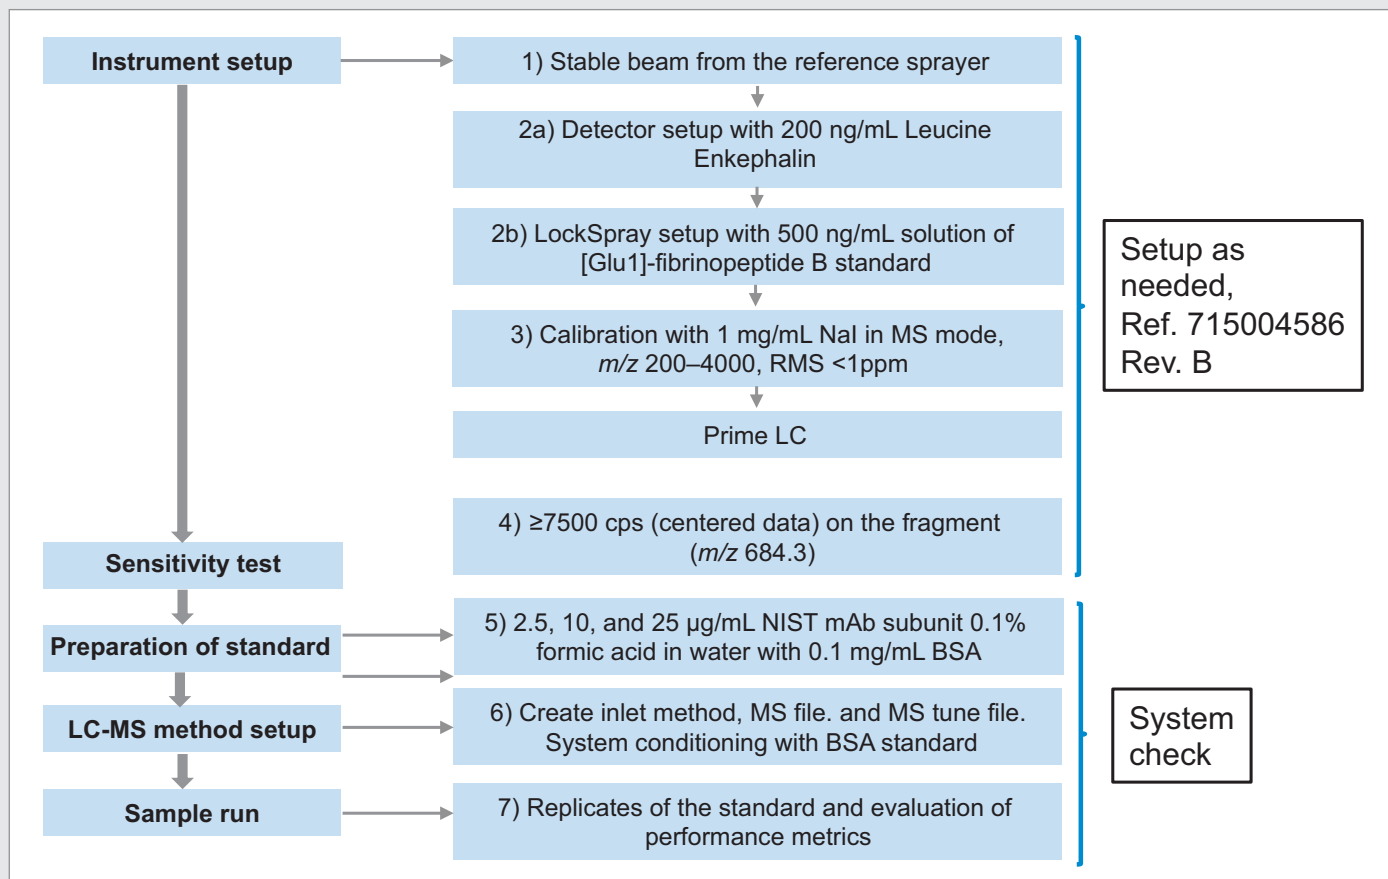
Instrument setup

1) Stable beam from the reference sprayer

2a) Detector setup with 200 ng/mL Leucine Enkephalin

2b) LockSpray setup with 500 ng/mL solution of [Glu1]-fibrinopeptide B standard

3) Calibration with 1 mg/mL NaI in MS mode, $m/z$ 200–4000, RMS <1ppm

Prime LC

4) ≥7500 cps (centered data) on the fragment ($m/z$ 684.3)

Setup as needed, Ref. 715004586 Rev. B

Sensitivity test

Preparation of standard

5) 2.5, 10, and 25 µg/mL NIST mAb subunit 0.1% formic acid in water with 0.1 mg/mL BSA

LC-MS method setup

6) Create inlet method, MS file. and MS tune file. System conditioning with BSA standard

Sample run

7) Replicates of the standard and evaluation of performance metrics

System check